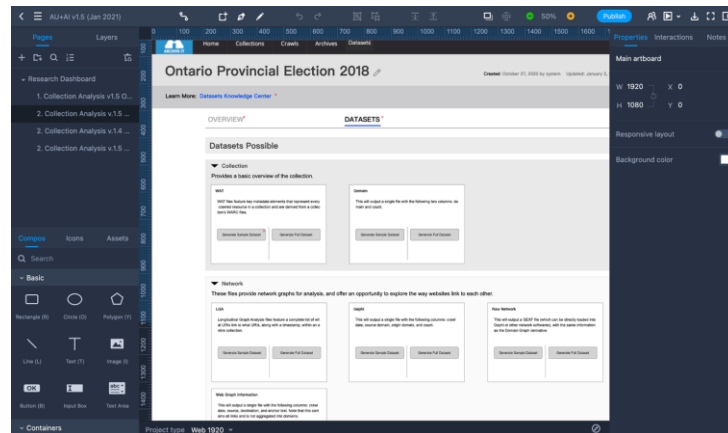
AU+AI v1.5 (Jan 2021)

Pages Layers

Research Dashboard
1. Collection Analysis v1.5 O...
2. Collection Analysis v.1.5 ...
2. Collection Analysis v.1.4 ...
2. Collection Analysis v.1.5 ...

Compos Icons Assets

Search

Basic

Rectangle (R) Circle (O) Polygon (Y)
Line (L) Text (T) Image (I)
OK
Button (B) Input Box Text Area

Containers

100 200 300 400 500 600 700 800 900 1000 1100 1200 1300 1400 1500 1600

Home Collections Crawls Archives Datasets

Ontario Provincial Election 2018

Created: October 27, 2020 by system Updated: January 5,

Learn More: Datasets Knowledge Center

OVERVIEW DATASETS

Datasets Possible

Collection
Provides a basic overview of the collection.

WAT
WAT files feature key metadata elements that represent every crawled resource in a collection and are derived from a collection's WARC files.
Generate Sample Dataset Generate Full Dataset

Domain
This will output a single file with the following two columns: domain and count.
Generate Sample Dataset Generate Full Dataset

Network
These files provide network graphs for analysis, and offer an opportunity to explore the way websites link to each other.

LGA
Longitudinal Graph Analysis files feature a complete list of what URLs link to what URLs, along with a timestamp, within an entire collection.
Generate Sample Dataset Generate Full Dataset

Graph
This will output a single file with the following columns: crawl date, source domain, origin domain, and count.
Generate Sample Dataset Generate Full Dataset

Gex Network
This will output a GEXF file (which can be directly loaded into Gephi or other network software), with the same information as the Domain Graph derivative.
Generate Sample Dataset Generate Full Dataset

Web Graph Information
This will output a single file with the following columns: crawl date, source, destination, and anchor text. Note that this contains all links and is not aggregated into domains.

Project type Web 1920

Publish

50%

Properties Interactions Notes

Main artboard

W 1920 X 0
H 1080 Y 0

Responsive layout

Background color